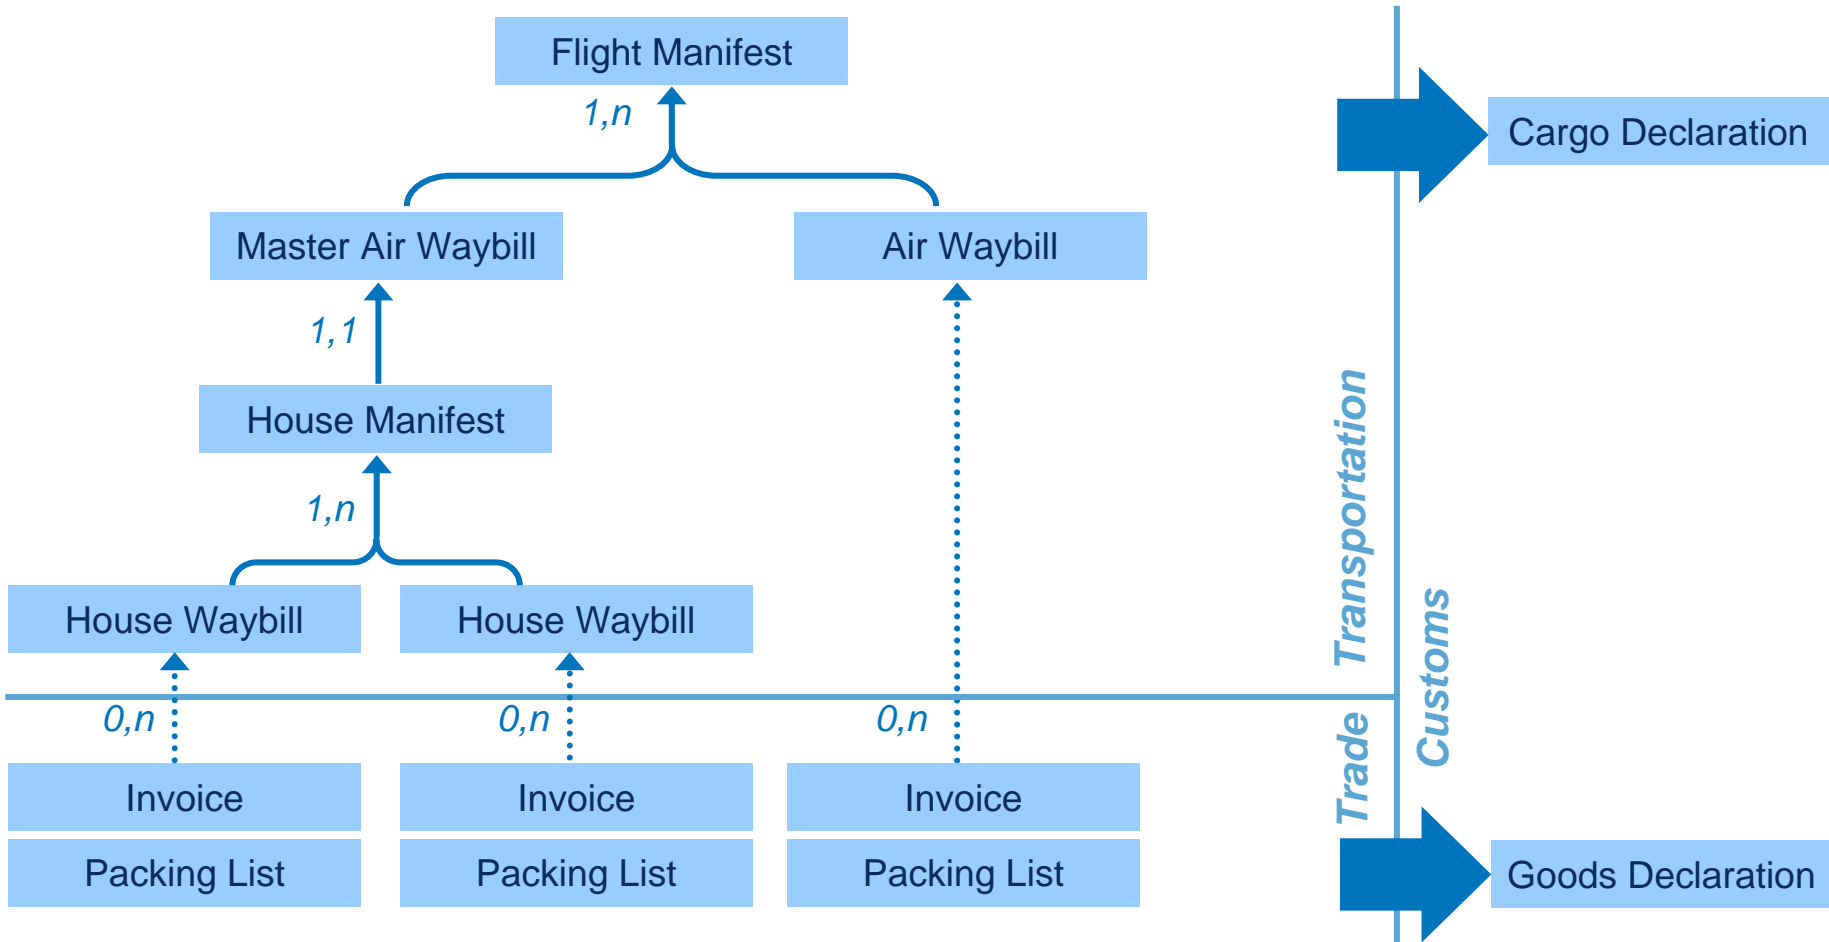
Flight Manifest

1,n

Master Air Waybill

Air Waybill

1,1

House Manifest

1,n

House Waybill

House Waybill

0,n

0,n

0,n

Invoice

Invoice

Invoice

Packing List

Packing List

Packing List

Cargo Declaration

Transportation

Trade

Customs

Goods Declaration